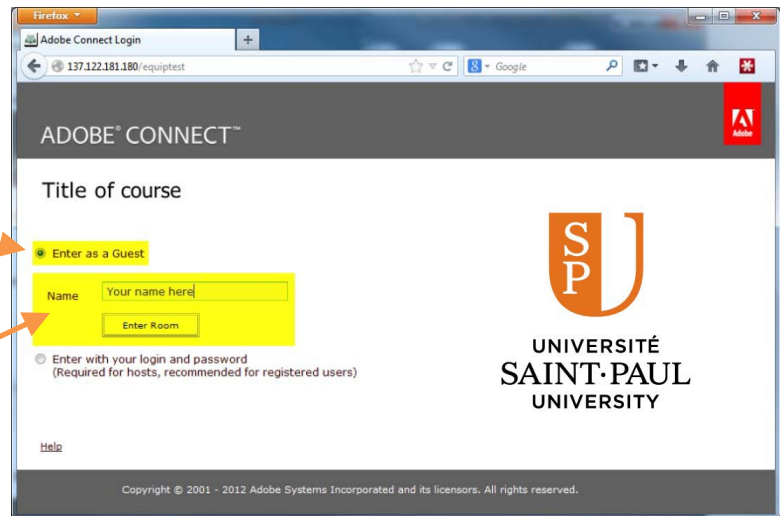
Firefox

Adobe Connect Login

+

137.122.181.180/equiptest

Google

ADOBE® CONNECT™

Adobe

Title of course

Enter as a Guest

Name Your name here

Enter Room

Enter with your login and password
(Required for hosts, recommended for registered users)

SP U

UNIVERSITÉ
SAINT·PAUL
UNIVERSITY

Help

Copyright © 2001 - 2012 Adobe Systems Incorporated and its licensors. All rights reserved.